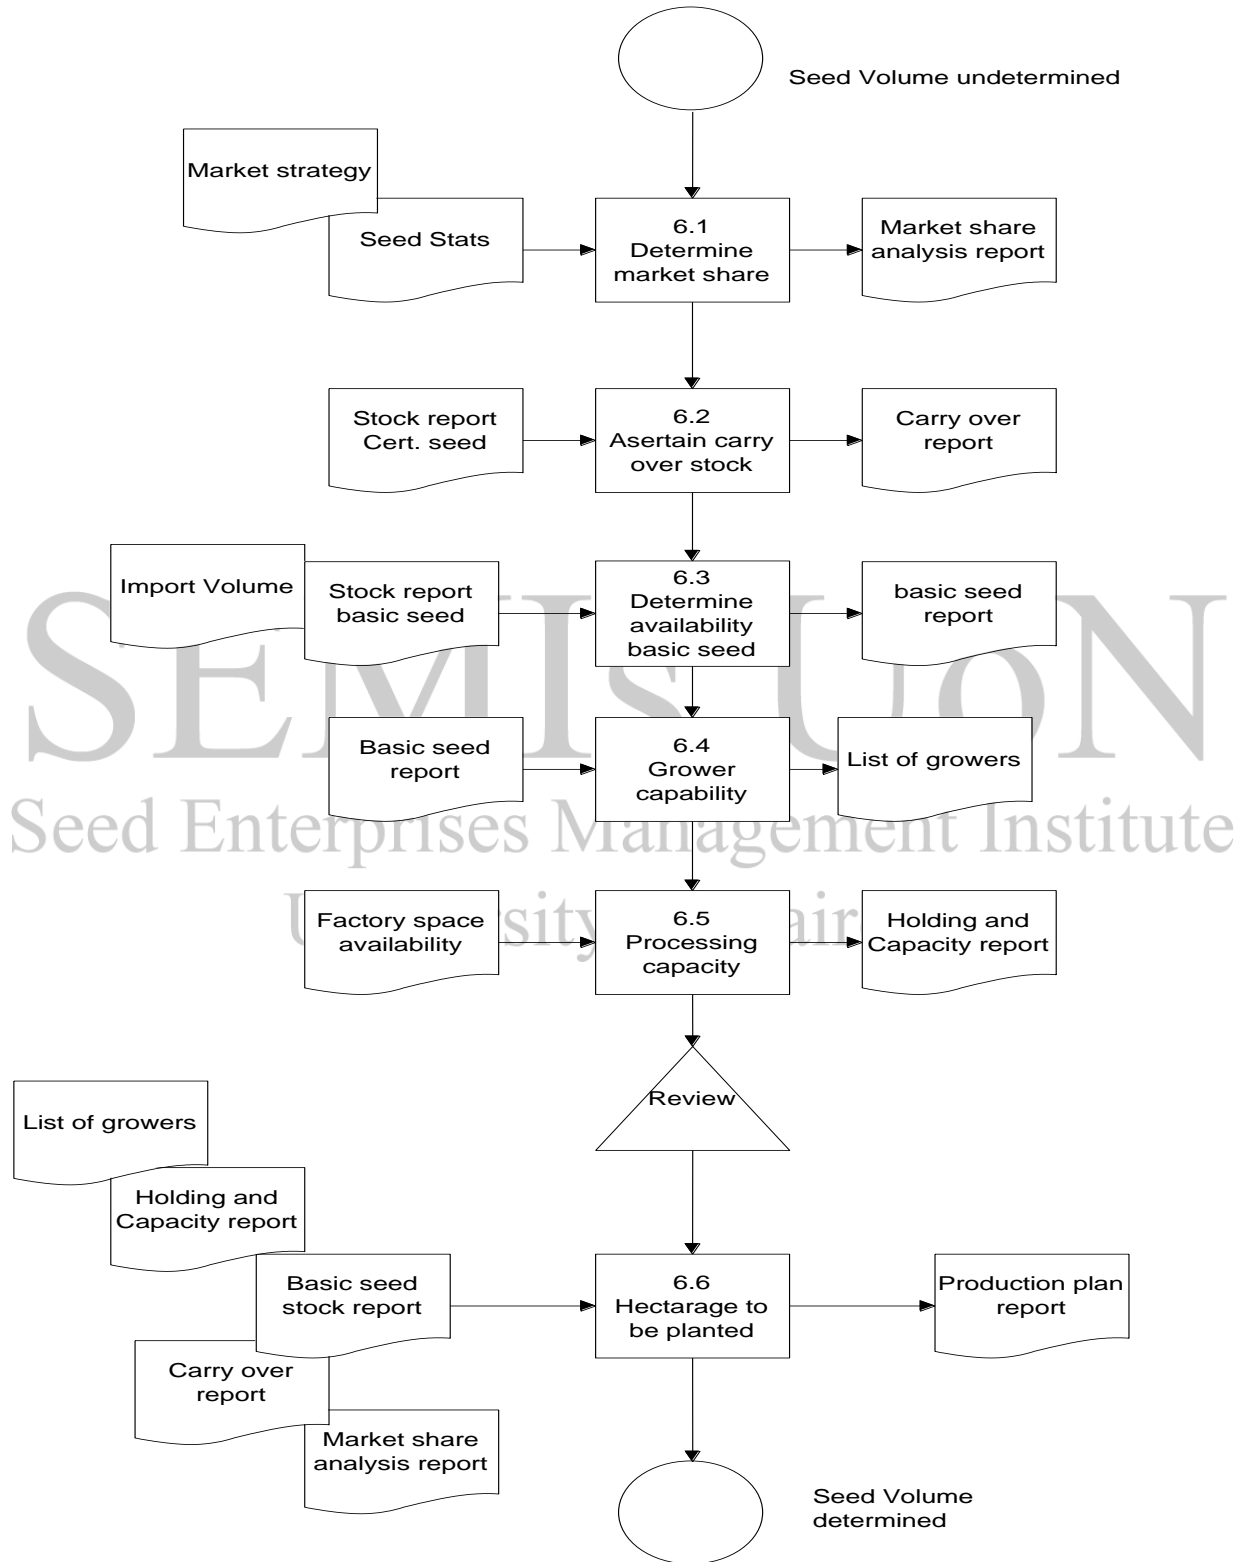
Seed Volume undetermined

Market strategy

Seed Stats

6.1 Determine market share

Market share analysis report

Stock report Cert. seed

6.2 Asertain carry over stock

Carry over report

Import Volume

Stock report basic seed

6.3 Determine availability basic seed

basic seed report

SEMIS UON

Basic seed report

6.4 Grower capability

List of growers

Seed Enterprises Management Institute

University of Nairobi

Factory space availability

6.5 Processing capacity

Holding and Capacity report

Review

List of growers

Holding and Capacity report

Basic seed stock report

Carry over report

Market share analysis report

6.6 Hectarage to be planted

Production plan report

Seed Volume determined